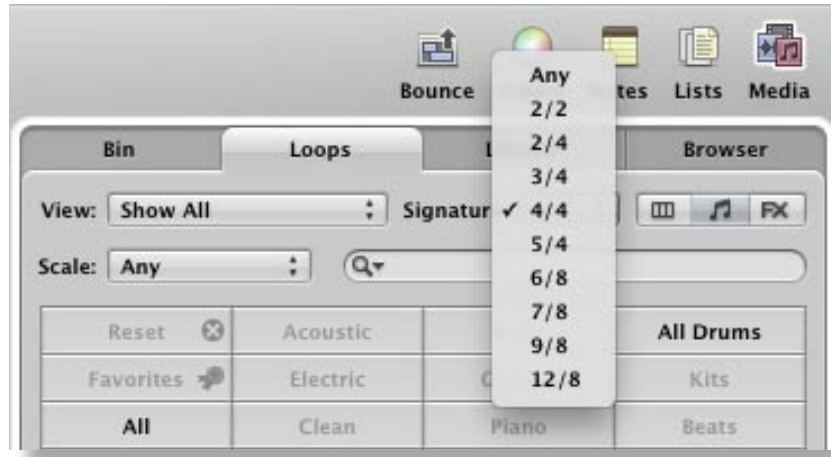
Bounce

tes Lists Media

Bin Loops L Browser

View: Show All Signatur

Scale: Any

Any
2/2
2/4
3/4
✓ 4/4
5/4
6/8
7/8
9/8
12/8

| Reset | Acoustic | | All Drums |
|---|---|---|---|
| Favorites | Electric | C | Kits |
| All | Clean | Piano | Beats |